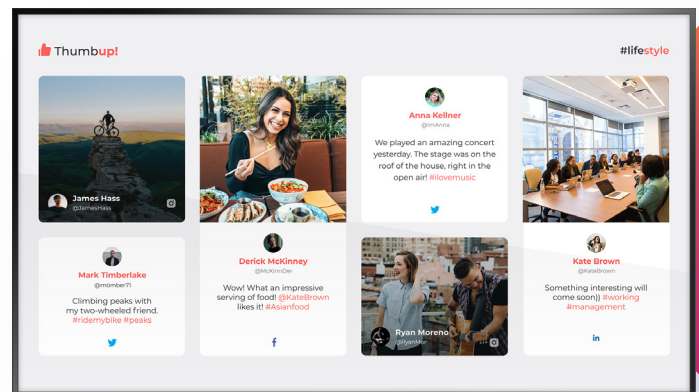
Thumbup!

#lifestyle

James Hass
@JamesHass

Mark Timberlake
@mtimber71
Climbing peaks with my two-wheeled friend. #ridemybike #peaks

Derick McKinney
@McKinnDer
Wow! What an impressive serving of food! @KateBrown likes it! #Asianfood

Anna Kellner
@imAnna
We played an amazing concert yesterday. The stage was on the roof of the house, right in the open air! #ilovemusic

Ryan Moreno
@RyanMor

Kate Brown
@KateBrown
Something interesting will come soon)) #working #management